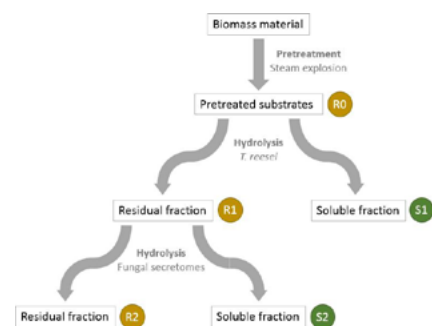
Biomass material

Pretreatment
Steam explosion

Pretreated substrates R0

Hydrolysis
T. reesei

Residual fraction R1

Soluble fraction S1

Hydrolysis
Fungal secretomes

Residual fraction R2

Soluble fraction S2